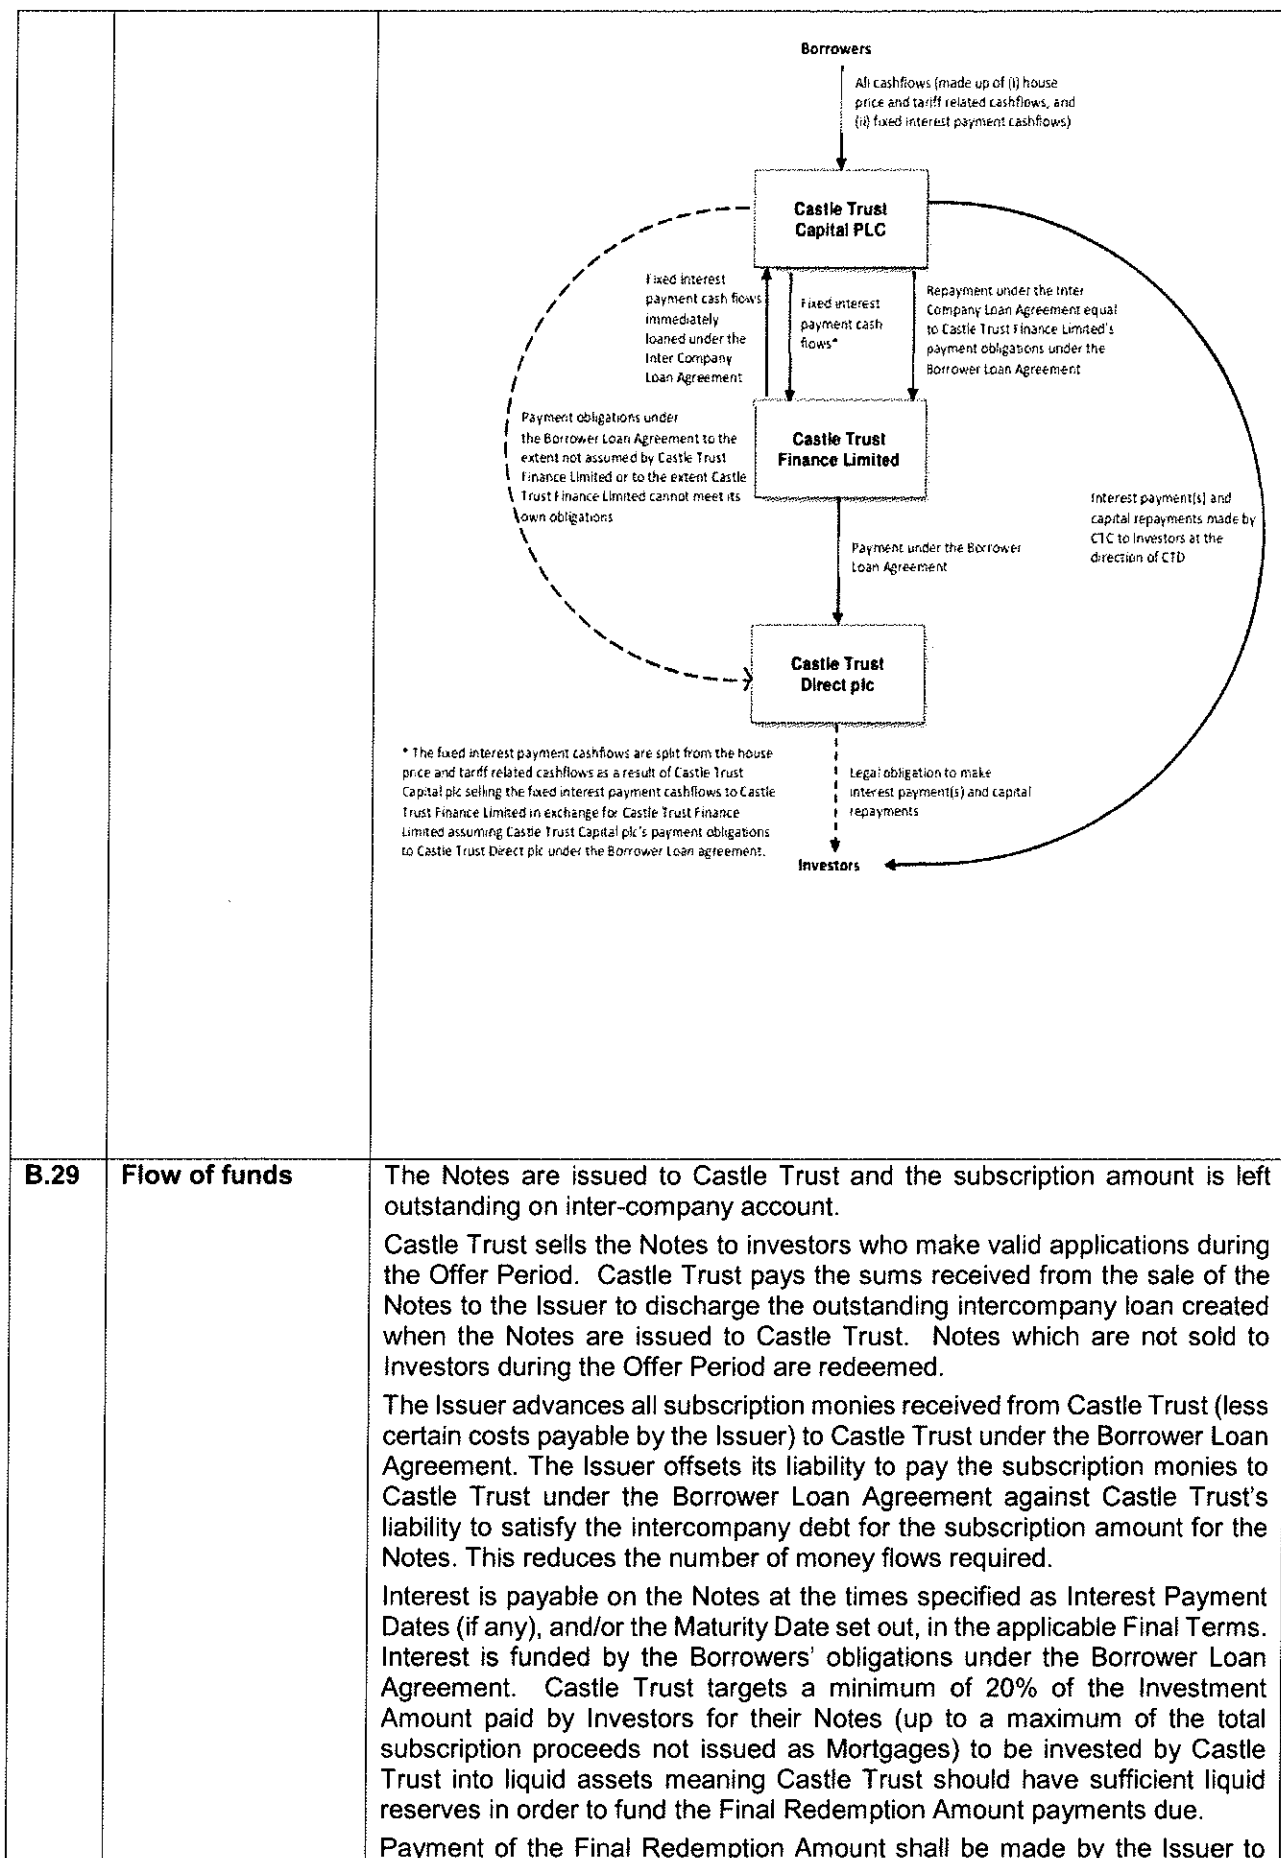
Borrowers

All cashflows (made up of (i) house price and tariff related cashflows, and (ii) fixed interest payment cashflows)

Castle Trust Capital PLC

Fixed interest payment cash flows immediately loaned under the Inter Company Loan Agreement

Fixed interest payment cash flows*

Repayment under the Inter Company Loan Agreement equal to Castle Trust Finance Limited's payment obligations under the Borrower Loan Agreement

Payment obligations under the Borrower Loan Agreement to the extent not assumed by Castle Trust Finance Limited or to the extent Castle Trust Finance Limited cannot meet its own obligations

Castle Trust Finance Limited

Interest payment(s) and capital repayments made by CTC to Investors at the direction of CTD

Payment under the Borrower Loan Agreement

Castle Trust Direct plc

* The fixed interest payment cashflows are split from the house price and tariff related cashflows as a result of Castle Trust Capital plc selling the fixed interest payment cashflows to Castle Trust Finance Limited in exchange for Castle Trust Finance Limited assuming Castle Trust Capital plc's payment obligations to Castle Trust Direct plc under the Borrower Loan agreement.

Legal obligation to make interest payment(s) and capital repayments

Investors

| B.29 | Flow of funds | The Notes are issued to Castle Trust and the subscription amount is left outstanding on inter-company account. |
|---|---|---|

Castle Trust sells the Notes to investors who make valid applications during the Offer Period. Castle Trust pays the sums received from the sale of the Notes to the Issuer to discharge the outstanding intercompany loan created when the Notes are issued to Castle Trust. Notes which are not sold to Investors during the Offer Period are redeemed.

The Issuer advances all subscription monies received from Castle Trust (less certain costs payable by the Issuer) to Castle Trust under the Borrower Loan Agreement. The Issuer offsets its liability to pay the subscription monies to Castle Trust under the Borrower Loan Agreement against Castle Trust's liability to satisfy the intercompany debt for the subscription amount for the Notes. This reduces the number of money flows required.

Interest is payable on the Notes at the times specified as Interest Payment Dates (if any), and/or the Maturity Date set out, in the applicable Final Terms. Interest is funded by the Borrowers' obligations under the Borrower Loan Agreement. Castle Trust targets a minimum of 20% of the Investment Amount paid by Investors for their Notes (up to a maximum of the total subscription proceeds not issued as Mortgages) to be invested by Castle Trust into liquid assets meaning Castle Trust should have sufficient liquid reserves in order to fund the Final Redemption Amount payments due.

Payment of the Final Redemption Amount shall be made by the Issuer to